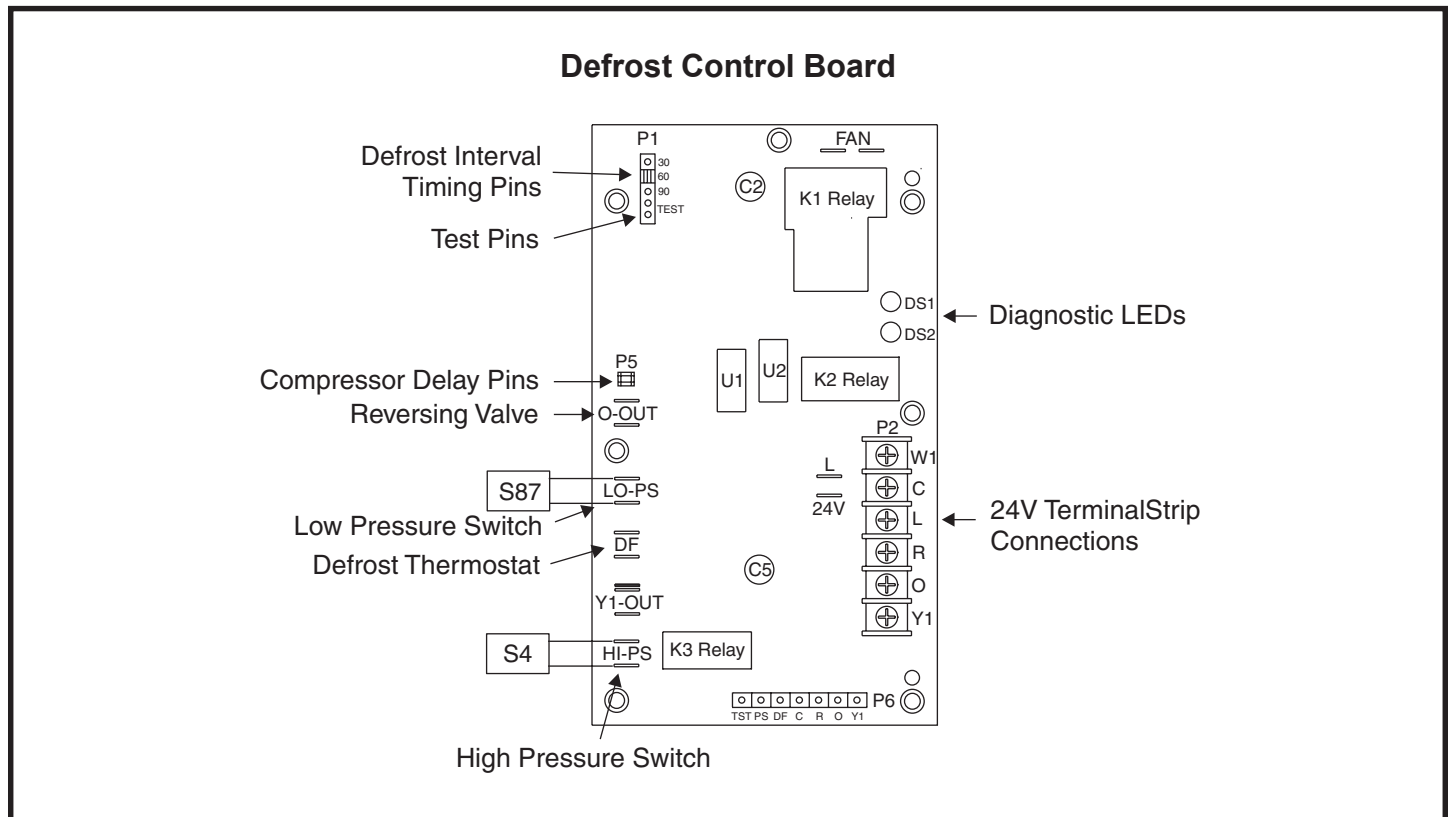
Defrost Control Board

P1
30
60
90
TEST

FAN

C2

K1 Relay

Defrost Interval Timing Pins

Test Pins

DS1
DS2

Diagnostic LEDs

P5

Compressor Delay Pins

U1

U2

K2 Relay

O-OUT

Reversing Valve

P2
W1
C
L
R
O
Y1

L

24V

S87

LO-PS

Low Pressure Switch

24V TerminalStrip Connections

DF

Defrost Thermostat

C5

Y1-OUT

S4

HI-PS

K3 Relay

TST PS DF C R O Y1
P6

High Pressure Switch